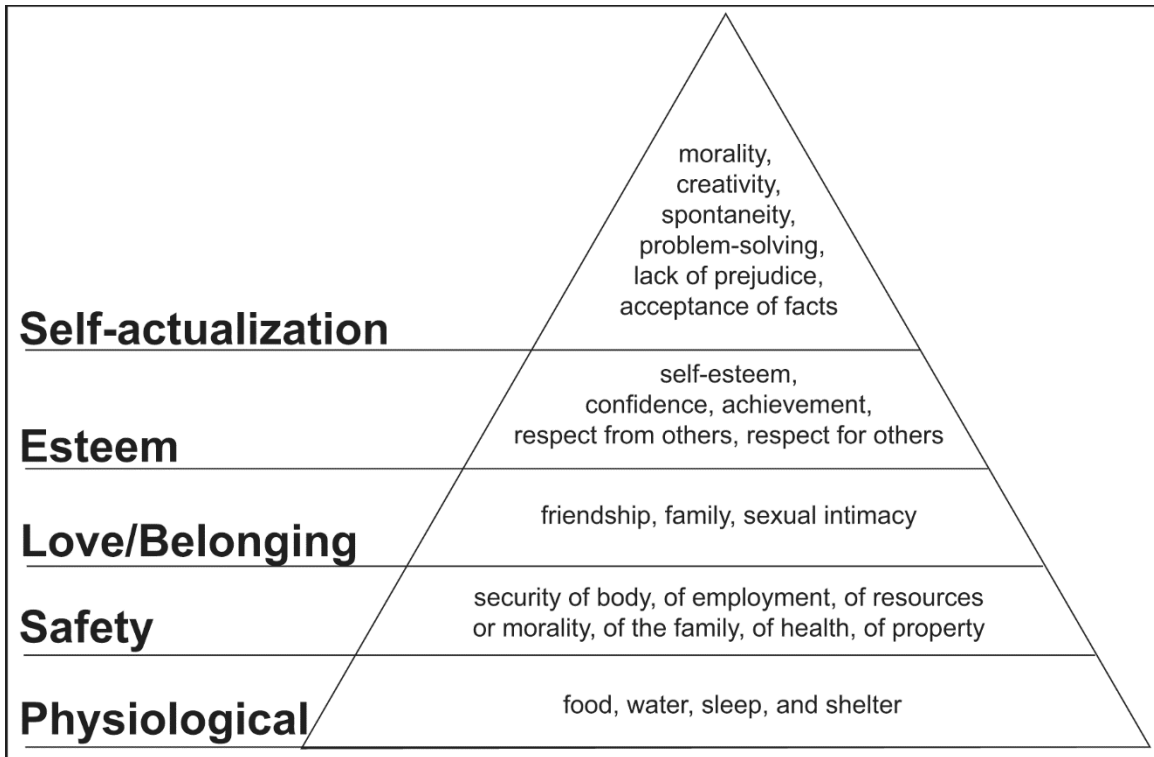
morality, creativity, spontaneity, problem-solving, lack of prejudice, acceptance of facts

Self-actualization

self-esteem, confidence, achievement, respect from others, respect for others

Esteem

friendship, family, sexual intimacy

Love/Belonging

security of body, of employment, of resources or morality, of the family, of health, of property

Safety

food, water, sleep, and shelter

Physiological